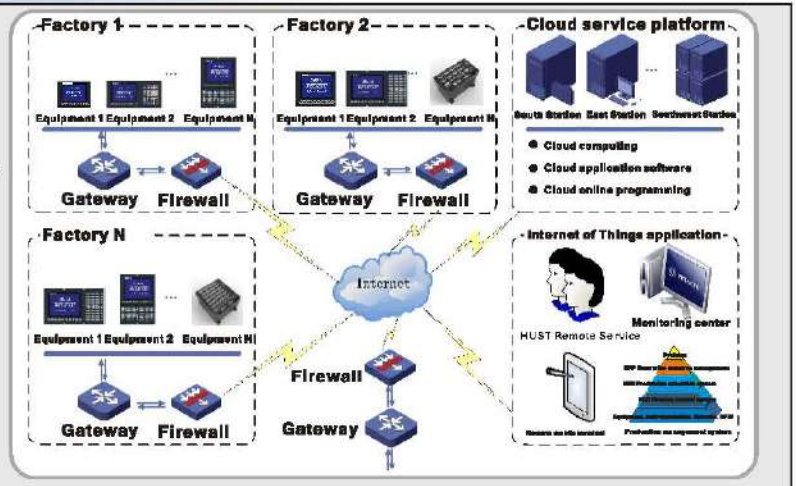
Factory 1

...

Equipment 1 Equipment 2 Equipment N

Gateway Firewall

Factory 2

Equipment 1 Equipment 2 Equipment N

Gateway Firewall

Cloud service platform

...

South Station East Station Southwest Station

Cloud computing

Cloud application software

Cloud online programming

Factory N

...

Equipment 1 Equipment 2 Equipment N

Gateway Firewall

Internet

Firewall

Gateway

Internet of Things application

HUST Remote Service

Monitoring center

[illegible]

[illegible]